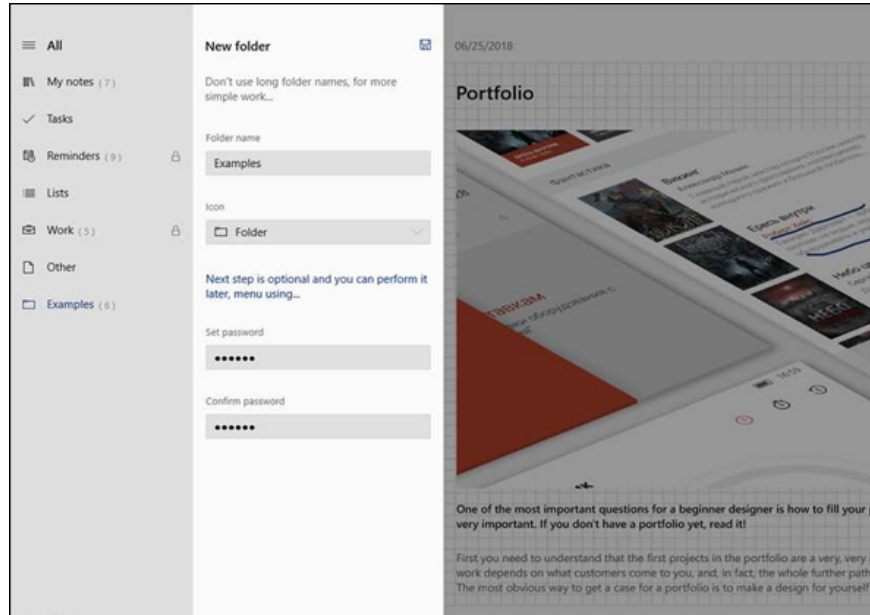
All
My notes (7)
Tasks
Reminders (9)
Lists
Work (5)
Other
Examples (6)

New folder

Don't use long folder names, for more simple work...

Folder name
Examples

Icon
Folder

Next step is optional and you can perform it later, menu using...

Set password
••••••

Confirm password
••••••

06/25/2018

Portfolio

One of the most important questions for a beginner designer is how to fill your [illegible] very important. If you don't have a portfolio yet, read it!

First you need to understand that the first projects in the portfolio are a very, very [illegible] work depends on what customers come to you, and, in fact, the whole further path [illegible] The most obvious way to get a case for a portfolio is to make a design for yourself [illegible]